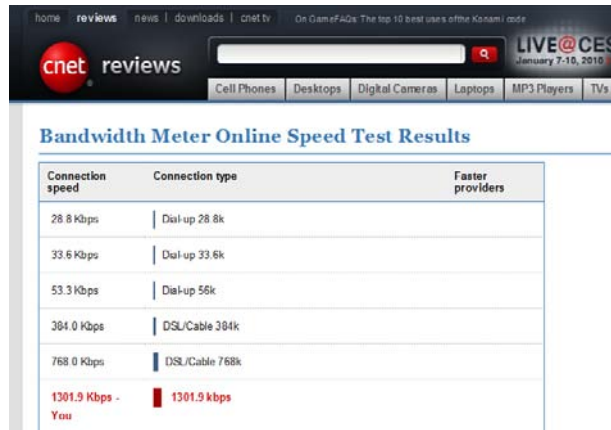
home | reviews | news | downloads | cnet tv | On GameFAQs: The top 10 best uses of the Konami code

cnet reviews

LIVE@CES
January 7-10, 2010

Cell Phones | Desktops | Digital Cameras | Laptops | MP3 Players | TVs

Bandwidth Meter Online Speed Test Results

| Connection speed | Connection type | Faster providers |
|---|---|---|
| 28.8 Kbps | Dial-up 28.8k | |
| 33.6 Kbps | Dial-up 33.6k | |
| 53.3 Kbps | Dial-up 56k | |
| 384.0 Kbps | DSL/Cable 384k | |
| 768.0 Kbps | DSL/Cable 768k | |
| 1301.9 Kbps - You | 1301.9 kbps | |